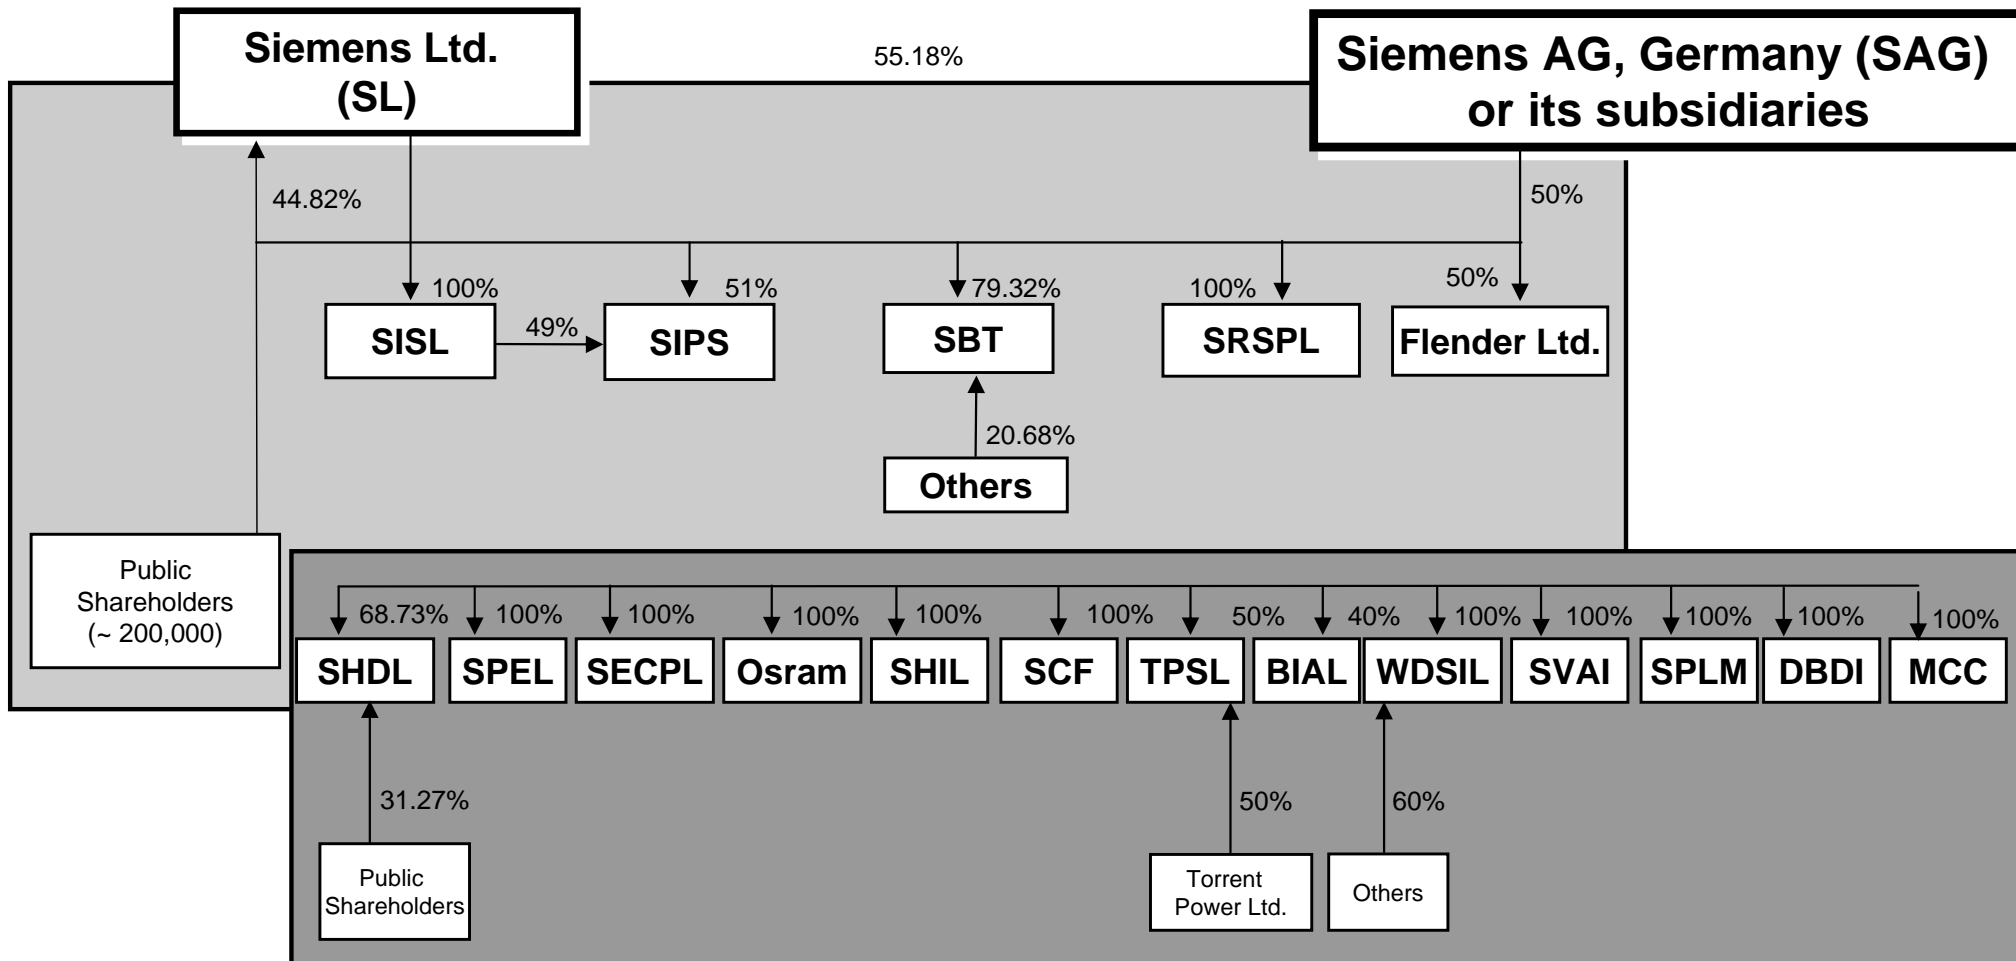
Siemens Ltd. (SL)

55.18%

Siemens AG, Germany (SAG) or its subsidiaries

44.82%

50%

100%

51%

79.32%

100%

50%

SISL

49%

SIPS

SBT

SRSPL

Flender Ltd.

20.68%

Others

Public Shareholders (~ 200,000)

68.73%

100%

100%

100%

100%

100%

50%

40%

100%

100%

100%

100%

100%

SHDL

SPEL

SECPL

Osram

SHIL

SCF

TPSL

BIAL

WDSIL

SVAI

SPLM

DBDI

MCC

31.27%

50%

60%

Public Shareholders

Torrent Power Ltd.

Others